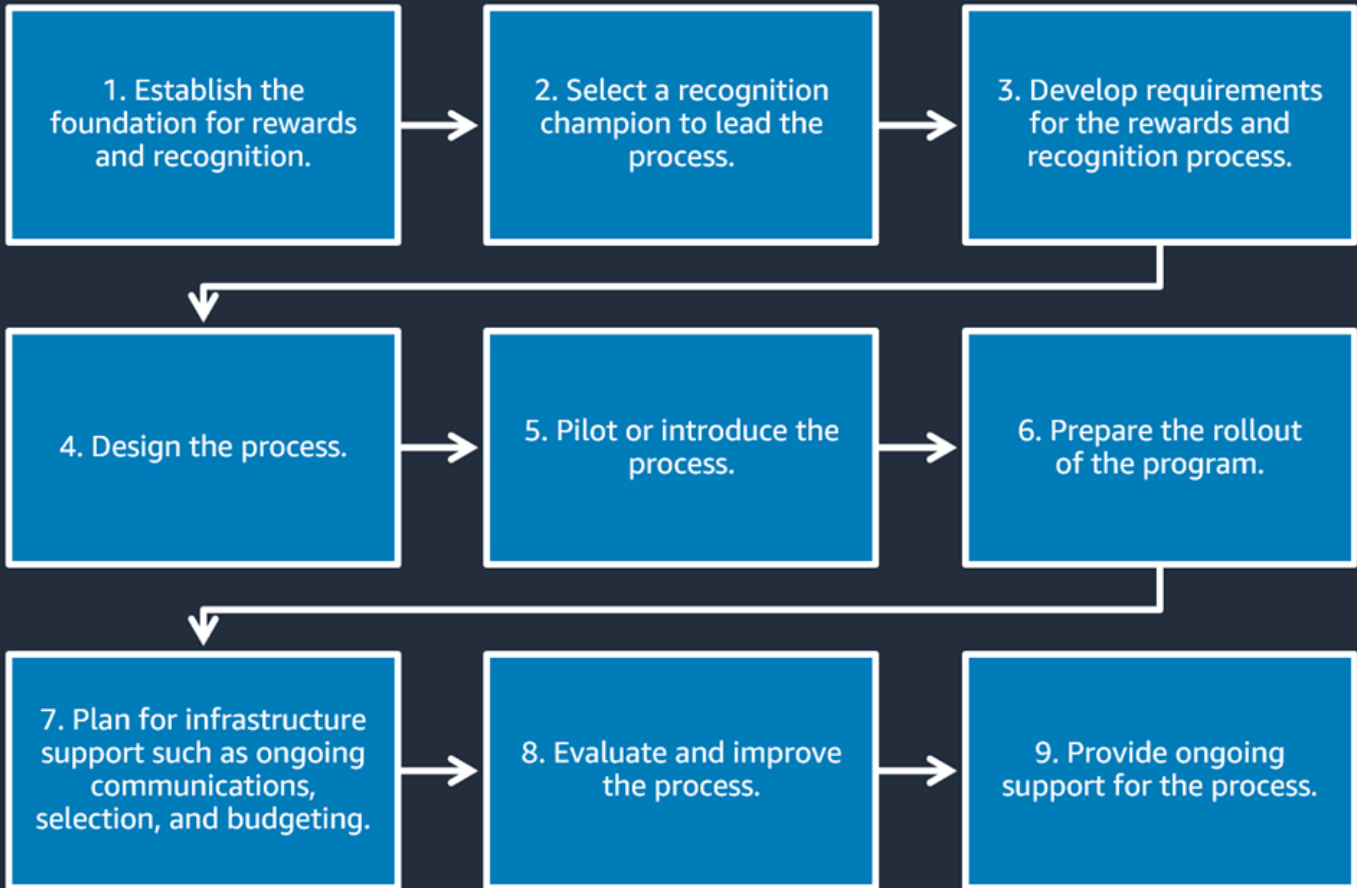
1. Establish the foundation for rewards and recognition.

2. Select a recognition champion to lead the process.

3. Develop requirements for the rewards and recognition process.

4. Design the process.

5. Pilot or introduce the process.

6. Prepare the rollout of the program.

7. Plan for infrastructure support such as ongoing communications, selection, and budgeting.

8. Evaluate and improve the process.

9. Provide ongoing support for the process.